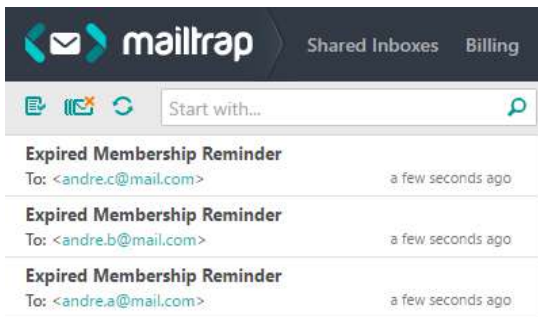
mailtrap Shared Inboxes Billing

Start with...

Expired Membership Reminder
To: <andre.c@mail.com> a few seconds ago

Expired Membership Reminder
To: <andre.b@mail.com> a few seconds ago

Expired Membership Reminder
To: <andre.a@mail.com> a few seconds ago